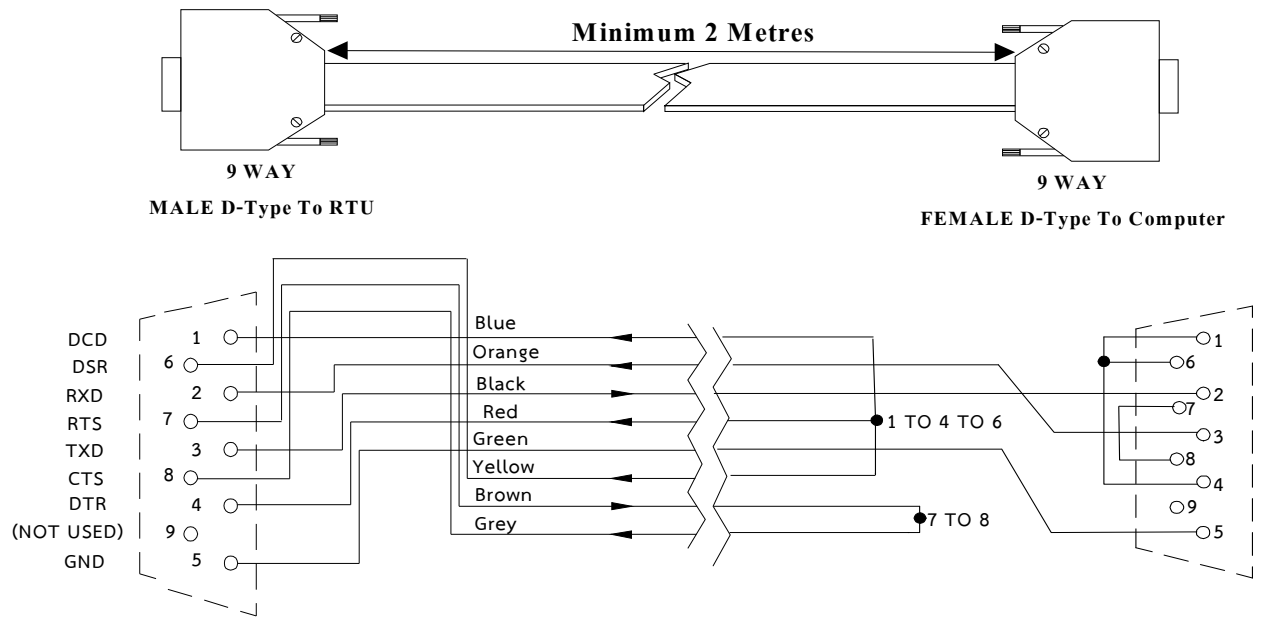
Minimum 2 Metres

9 WAY

MALE D-Type To RTU

9 WAY

FEMALE D-Type To Computer

DCD 1
DSR 6
RXD 2
RTS 7
TXD 3
CTS 8
DTR 4
(NOT USED) 9
GND 5

Blue
Orange
Black
Red
Green
Yellow
Brown
Grey

1 TO 4 TO 6

7 TO 8

1
6
2
7
3
8
4
9
5